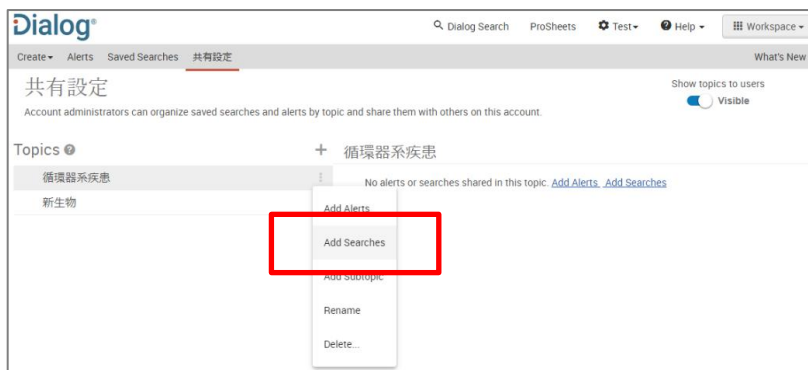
Dialog®

Dialog Search ProSheets Test▾ Help▾ Workspace▾

Create▾ Alerts Saved Searches 共有設定 What's New

共有設定

Account administrators can organize saved searches and alerts by topic and share them with others on this account.

Show topics to users
Visible

Topics

+

循環器系疾患

新生物

循環器系疾患

No alerts or searches shared in this topic. Add Alerts Add Searches

Add Alerts
Add Searches
Add Subtopic
Rename
Delete...